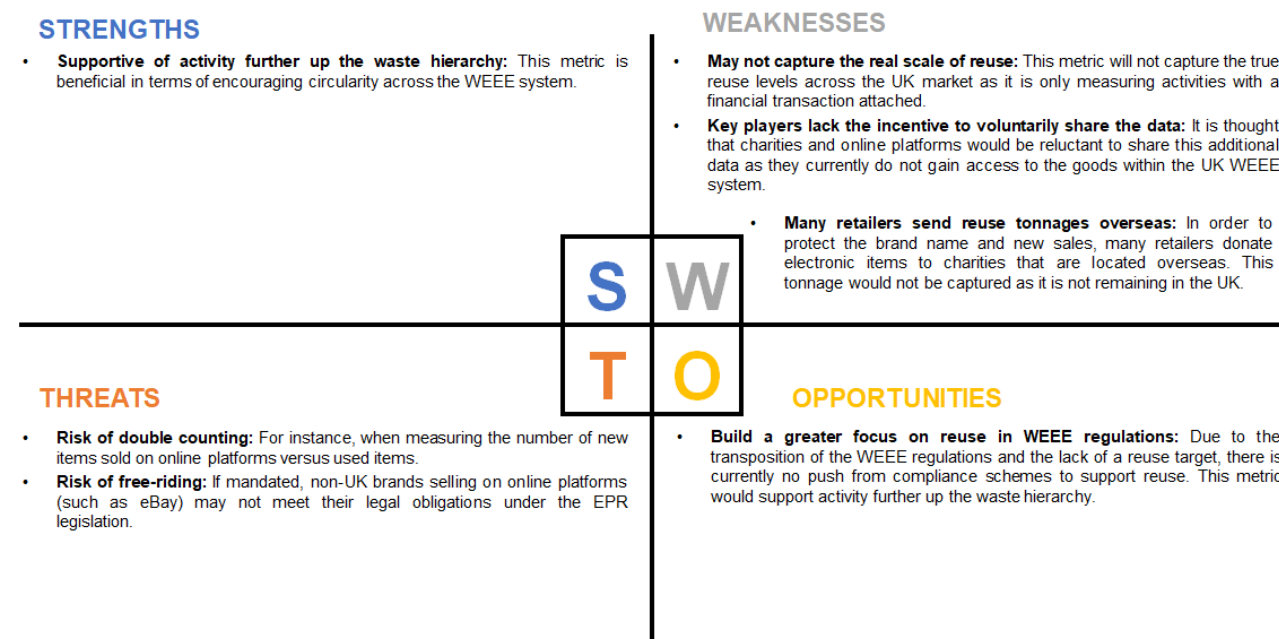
STRENGTHS

• **Supportive of activity further up the waste hierarchy:** This metric is beneficial in terms of encouraging circularity across the WEEE system.

WEAKNESSES

• **May not capture the real scale of reuse:** This metric will not capture the true reuse levels across the UK market as it is only measuring activities with a financial transaction attached.

• **Key players lack the incentive to voluntarily share the data:** It is thought that charities and online platforms would be reluctant to share this additional data as they currently do not gain access to the goods within the UK WEEE system.

• **Many retailers send reuse tonnages overseas:** In order to protect the brand name and new sales, many retailers donate electronic items to charities that are located overseas. This tonnage would not be captured as it is not remaining in the UK.

S W
T O

THREATS

• **Risk of double counting:** For instance, when measuring the number of new items sold on online platforms versus used items.

• **Risk of free-riding:** If mandated, non-UK brands selling on online platforms (such as eBay) may not meet their legal obligations under the EPR legislation.

OPPORTUNITIES

• **Build a greater focus on reuse in WEEE regulations:** Due to the transposition of the WEEE regulations and the lack of a reuse target, there is currently no push from compliance schemes to support reuse. This metric would support activity further up the waste hierarchy.